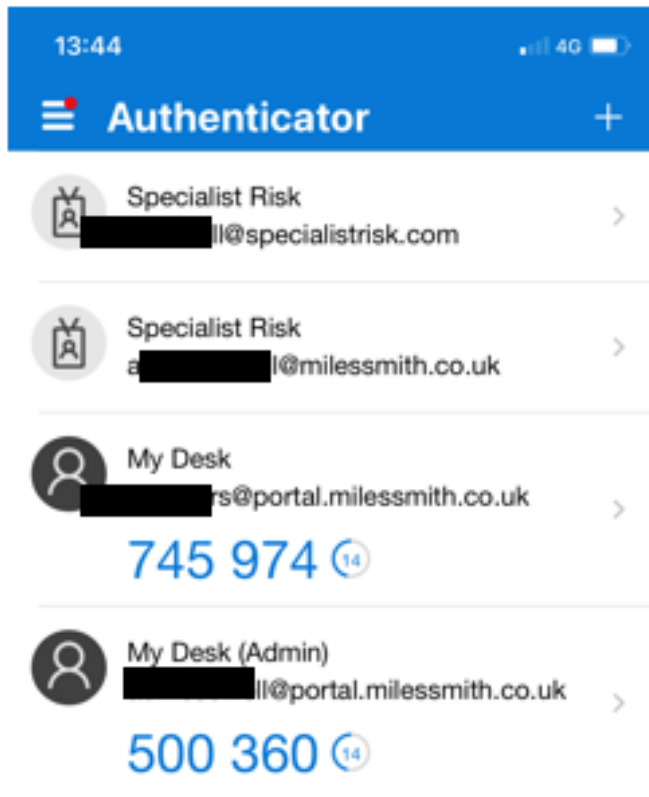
13:44
4G

Authenticator
+

Specialist Risk
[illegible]ll@specialistrisk.com

Specialist Risk
a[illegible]l@milessmith.co.uk

My Desk
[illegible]rs@portal.milessmith.co.uk
745 974 14

My Desk (Admin)
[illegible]ll@portal.milessmith.co.uk
500 360 14